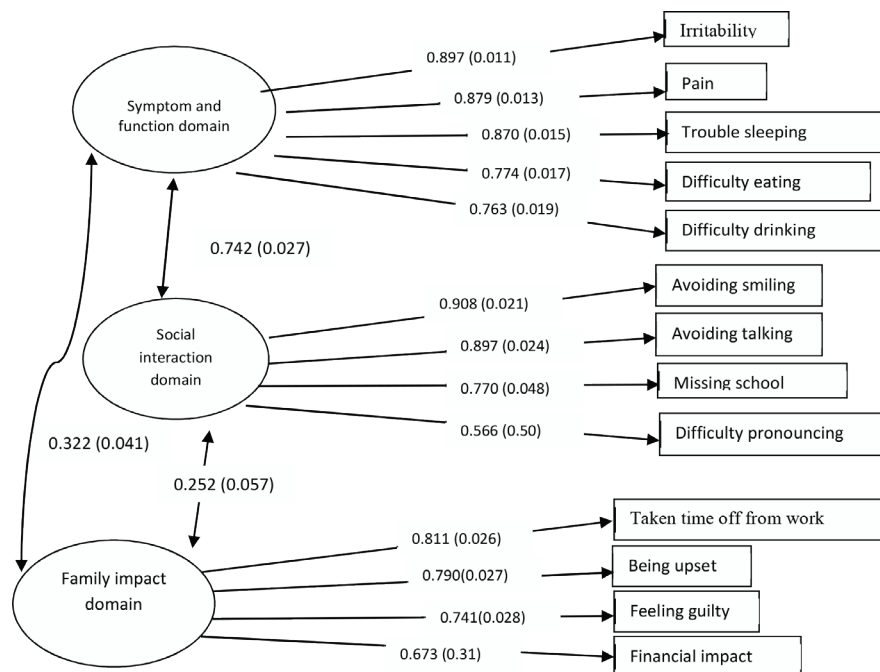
Symptom and function domain

0.897 (0.011)
Irritability
0.879 (0.013)
Pain
0.870 (0.015)
Trouble sleeping
0.774 (0.017)
Difficulty eating
0.763 (0.019)
Difficulty drinking

0.742 (0.027)

Social interaction domain

0.908 (0.021)
Avoiding smiling
0.897 (0.024)
Avoiding talking
0.770 (0.048)
Missing school
0.566 (0.50)
Difficulty pronouncing

0.322 (0.041)

0.252 (0.057)

Family impact domain

0.811 (0.026)
Taken time off from work
0.790(0.027)
Being upset
0.741(0.028)
Feeling guilty
0.673 (0.31)
Financial impact